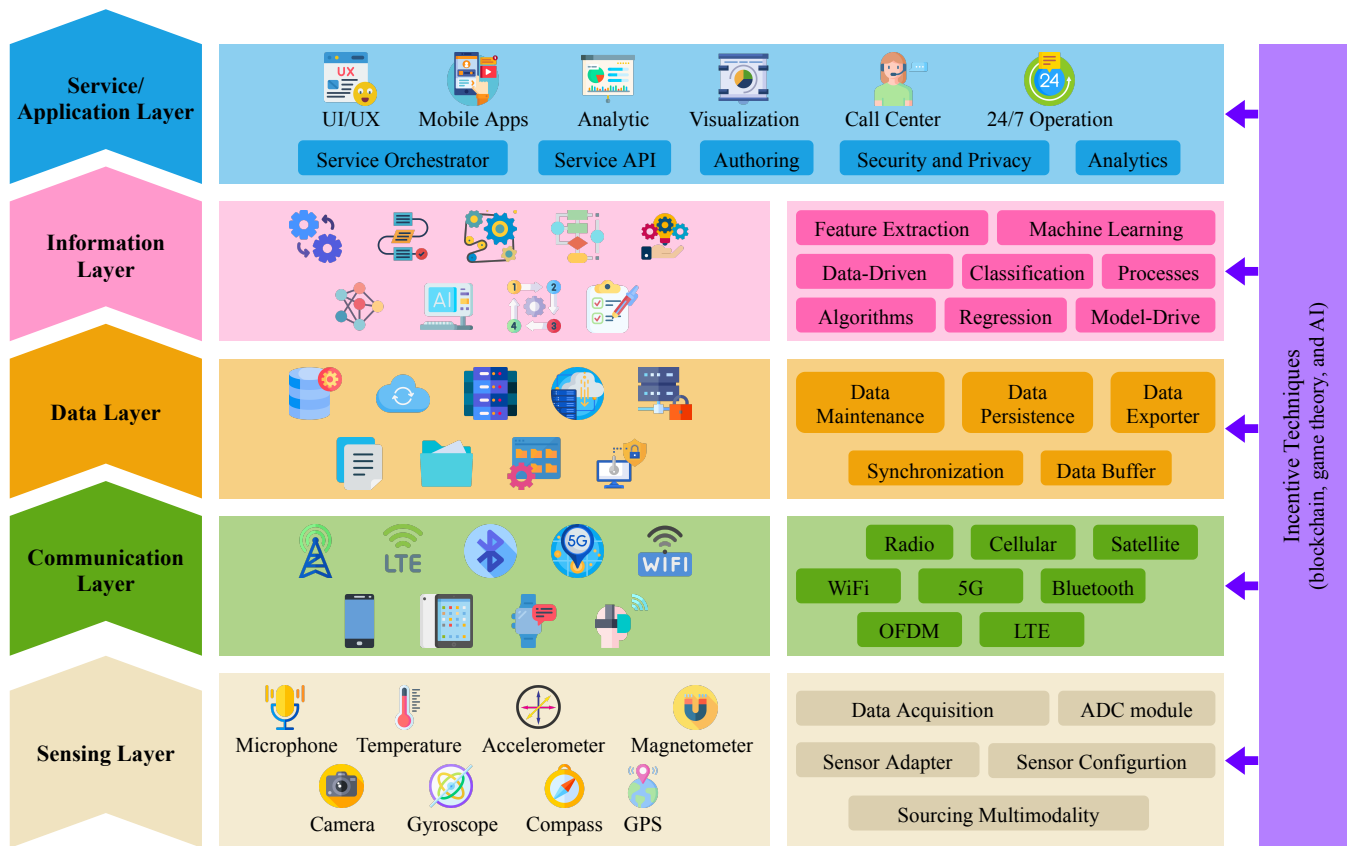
Service/ Application Layer

UI/UX Mobile Apps Analytic Visualization Call Center 24/7 Operation

Service Orchestrator Service API Authoring Security and Privacy Analytics

Information Layer

AI

Feature Extraction Machine Learning
Data-Driven Classification Processes
Algorithms Regression Model-Drive

Data Layer

Data Maintenance Data Persistence Data Exporter
Synchronization Data Buffer

Communication Layer

LTE 5G WIFI

Radio Cellular Satellite
WiFi 5G Bluetooth
OFDM LTE

Sensing Layer

Microphone Temperature Accelerometer Magnetometer
Camera Gyroscope Compass GPS

Data Acquisition ADC module
Sensor Adapter Sensor Configurtion
Sourcing Multimodality

Incentive Techniques (blockchain, game theory, and AI)